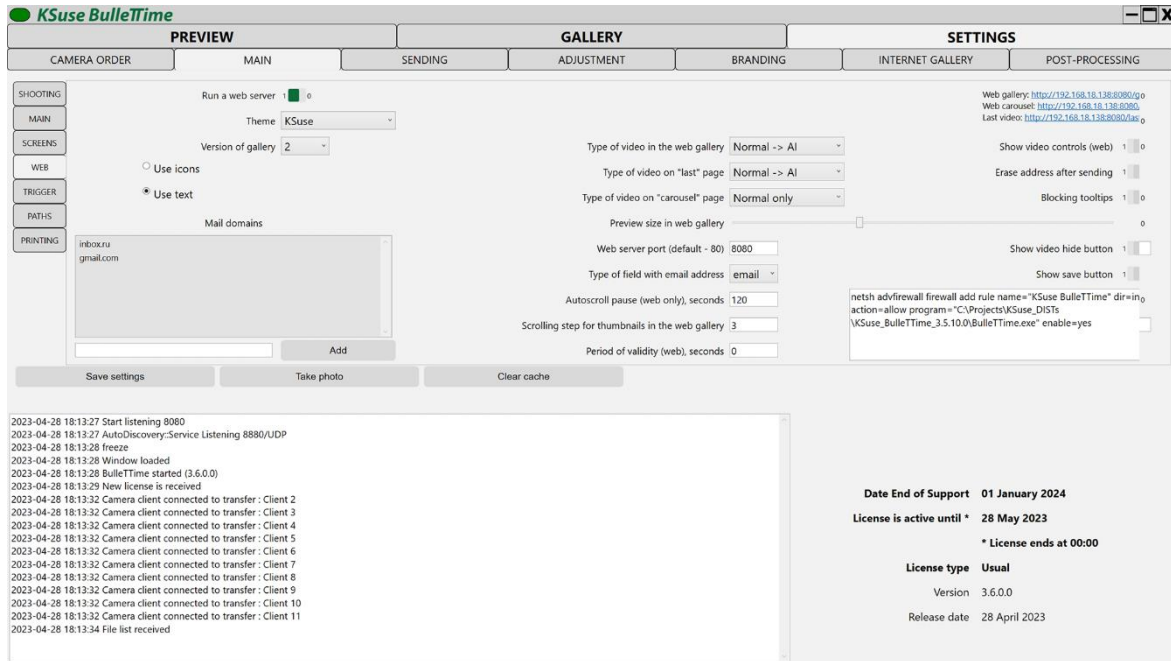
KSuse BulleTTime

PREVIEW | GALLERY | SETTINGS

CAMERA ORDER | MAIN | SENDING | ADJUSTMENT | BRANDING | INTERNET GALLERY | POST-PROCESSING

SHOOTING
MAIN
SCREENS
WEB
TRIGGER
PATHS
PRINTING

Run a web server 1 0

Theme KSuse

Version of gallery 2

Use icons

Use text

Mail domains

inbox.ru
gmail.com

Add

Type of video in the web gallery Normal -> AI

Type of video on "last" page Normal -> AI

Type of video on "carousel" page Normal only

Preview size in web gallery

Web server port (default - 80) 8080

Type of field with email address email

Autoscroll pause (web only), seconds 120

Scrolling step for thumbnails in the web gallery 3

Period of validity (web), seconds 0

Web gallery: http://192.168.18.138:8080/go
Web carousel: http://192.168.18.138:8080/
Last video: http://192.168.18.138:8080/las

Show video controls (web) 1 0

Erase address after sending 1

Blocking tooltips 1 0

0

Show video hide button 1

Show save button 1

netsh advfirewall firewall add rule name="KSuse BulleTTime" dir=in action=allow program="C:\Projects\KSuse_DISTs\KSuse_BulleTTime_3.5.10.0\BulleTTime.exe" enable=yes

0

Save settings | Take photo | Clear cache

2023-04-28 18:13:27 Start listening 8080
2023-04-28 18:13:27 AutoDiscovery::Service Listening 8880/UDP
2023-04-28 18:13:28 freeze
2023-04-28 18:13:28 Window loaded
2023-04-28 18:13:28 BulleTTime started (3.6.0.0)
2023-04-28 18:13:29 New license is received
2023-04-28 18:13:32 Camera client connected to transfer : Client 2
2023-04-28 18:13:32 Camera client connected to transfer : Client 3
2023-04-28 18:13:32 Camera client connected to transfer : Client 4
2023-04-28 18:13:32 Camera client connected to transfer : Client 5
2023-04-28 18:13:32 Camera client connected to transfer : Client 6
2023-04-28 18:13:32 Camera client connected to transfer : Client 7
2023-04-28 18:13:32 Camera client connected to transfer : Client 8
2023-04-28 18:13:32 Camera client connected to transfer : Client 9
2023-04-28 18:13:32 Camera client connected to transfer : Client 10
2023-04-28 18:13:32 Camera client connected to transfer : Client 11
2023-04-28 18:13:34 File list received

Date End of Support 01 January 2024

License is active until * 28 May 2023

* License ends at 00:00

License type Usual

Version 3.6.0.0

Release date 28 April 2023